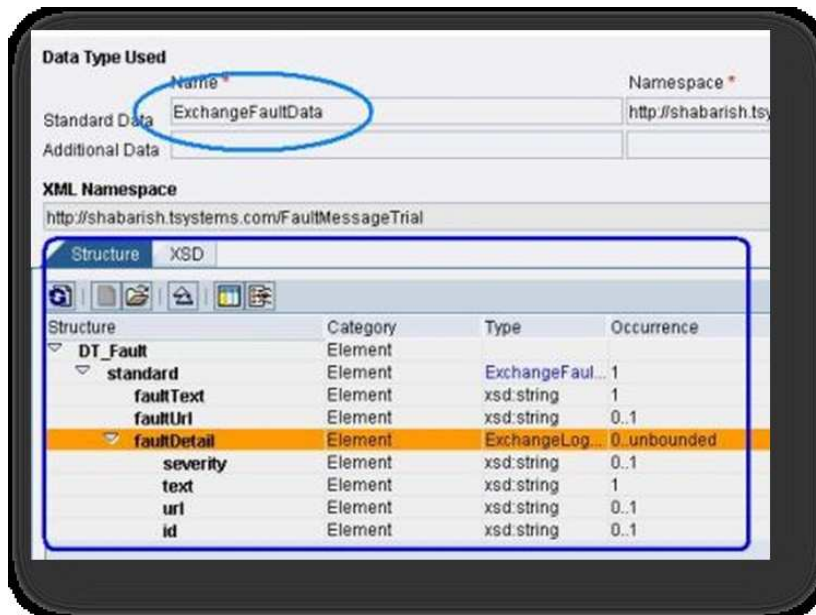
Data Type Used

| | Name * | Namespace * |
|---|---|---|
| Standard Data | ExchangeFaultData | http://shabarish.tsy |
| Additional Data | | |

XML Namespace

http://shabarish.tsystems.com/FaultMessageTrial

Structure XSD

| Structure | Category | Type | Occurrence |
|---|---|---|---|
| DT_Fault | Element | | |
| standard | Element | ExchangeFaul... | 1 |
| faultText | Element | xsd:string | 1 |
| faultUrl | Element | xsd:string | 0..1 |
| faultDetail | Element | ExchangeLog... | 0..unbounded |
| severity | Element | xsd:string | 0..1 |
| text | Element | xsd:string | 1 |
| url | Element | xsd:string | 0..1 |
| id | Element | xsd:string | 0..1 |